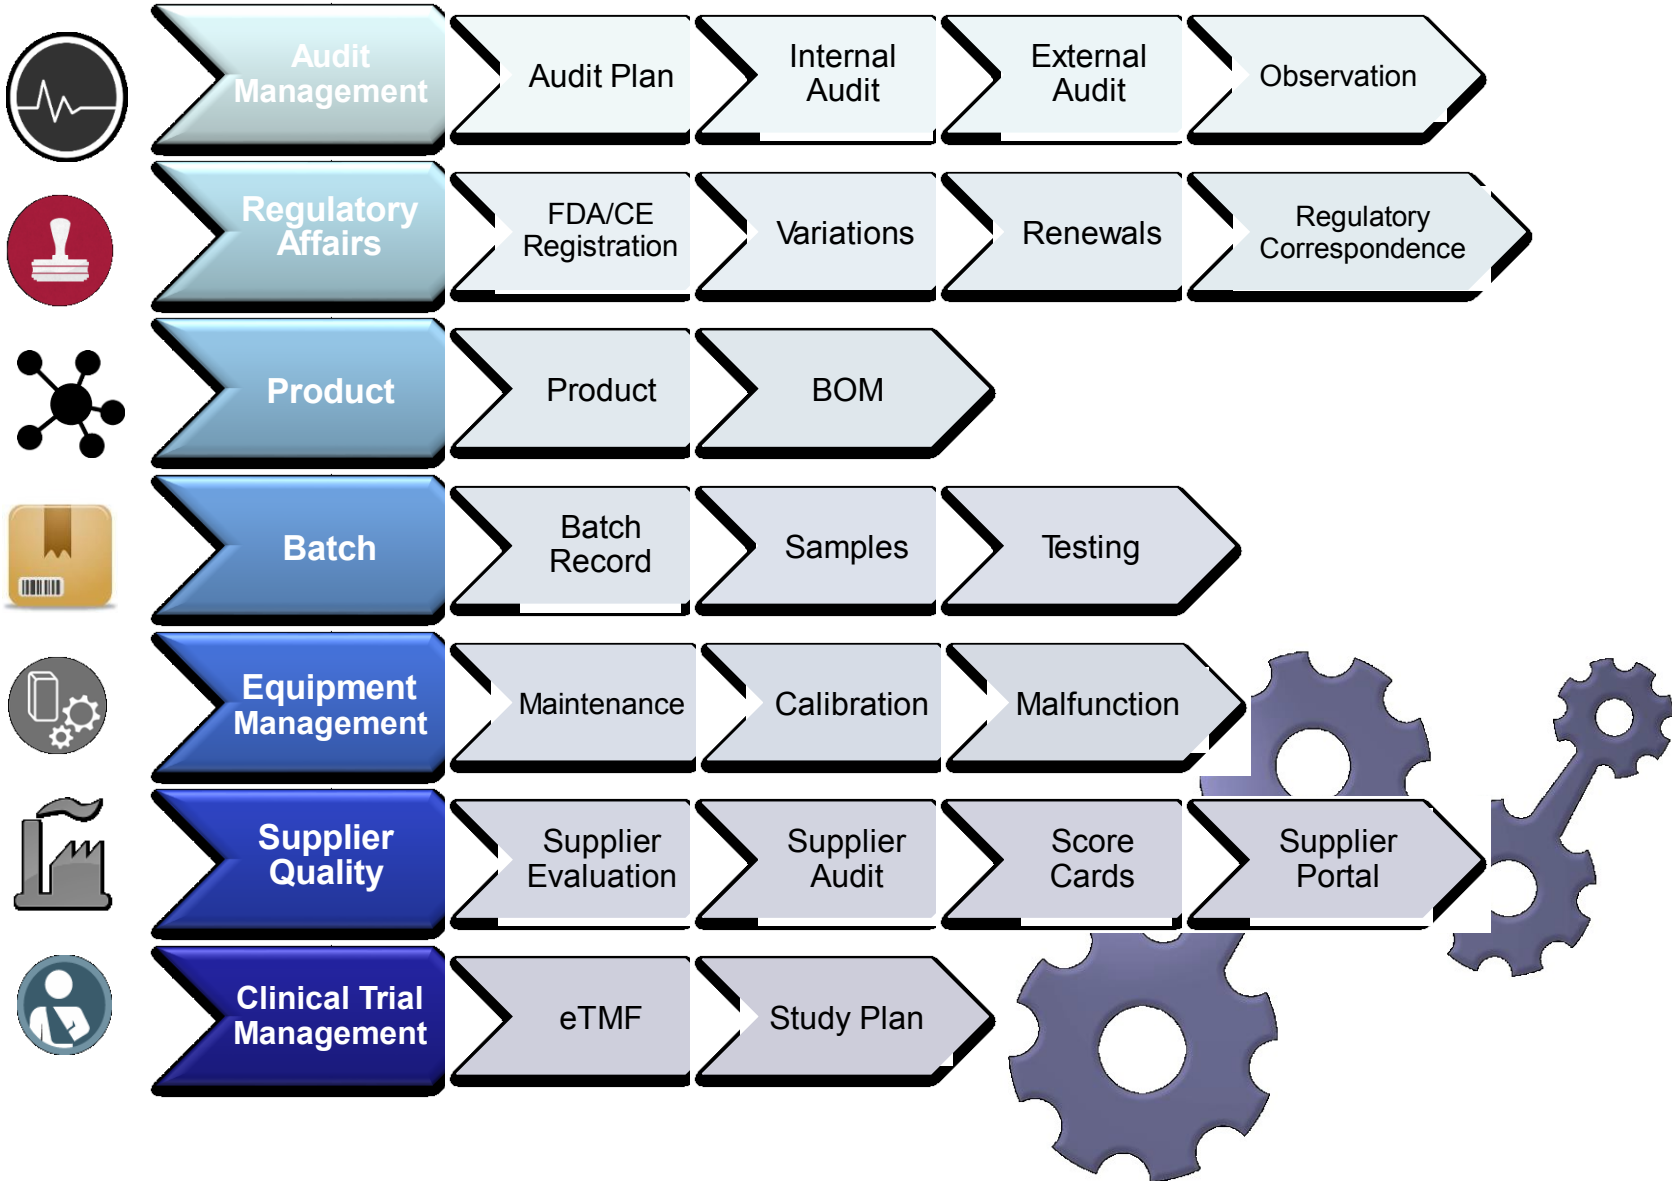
Audit Management

Audit Plan

Internal Audit

External Audit

Observation

Regulatory Affairs

FDA/CE Registration

Variations

Renewals

Regulatory Correspondence

Product

Product

BOM

Batch

Batch Record

Samples

Testing

Equipment Management

Maintenance

Calibration

Malfunction

Supplier Quality

Supplier Evaluation

Supplier Audit

Score Cards

Supplier Portal

Clinical Trial Management

eTMF

Study Plan